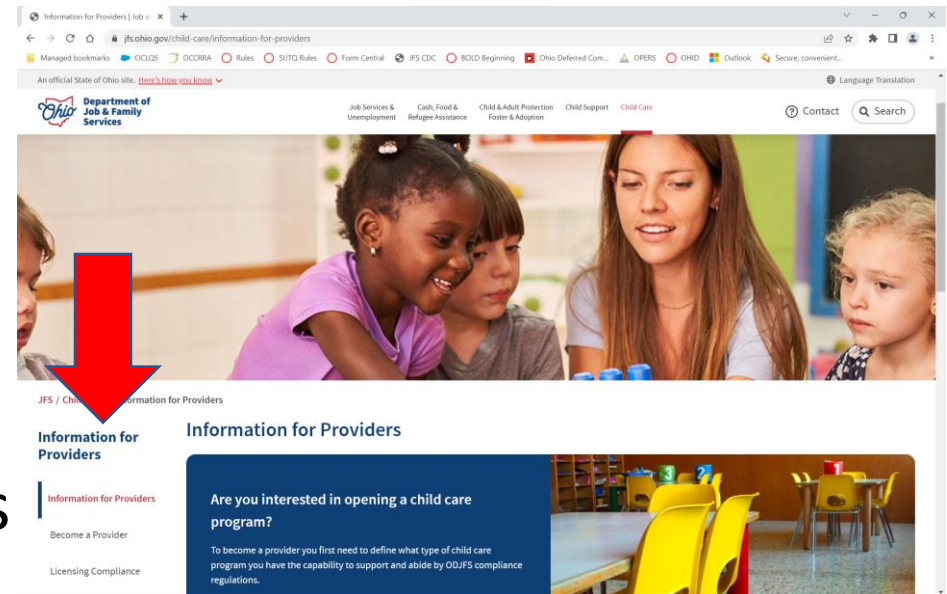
Information for Providers | Job a ×

jfs.ohio.gov/child-care/information-for-providers

Managed bookmarks OCLQS OCCRRA Rules SUTQ Rules Form Central JFS CDC BOLD Beginning Ohio Deferred Com... OPERS OHID Outlook Secure, convenient...

An official State of Ohio site. Here's how you know

Language Translation

Ohio Department of Job & Family Services

Job Services & Unemployment

Cash, Food & Refugee Assistance

Child & Adult Protection Foster & Adoption

Child Support

Child Care

Contact

Search

JFS / Chi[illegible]ormation for Providers

Information for Providers

Information for Providers

Information for Providers

Become a Provider

Licensing Compliance

Are you interested in opening a child care program?

To become a provider you first need to define what type of child care program you have the capability to support and abide by ODJFS compliance regulations.

S